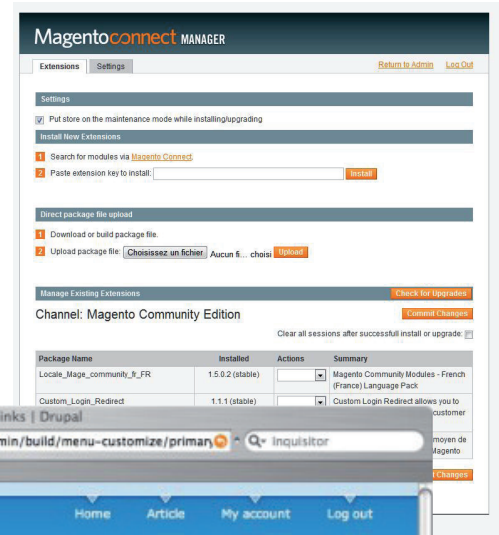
Magentoconnect MANAGER

Extensions Settings Return to Admin Log Out

Settings

Put store on the maintenance mode while installing/upgrading

Install New Extensions

1 Search for modules via Magento Connect.

2 Paste extension key to install: Install

Direct package file upload

1 Download or build package file.

2 Upload package file: Choisissez un fichier Aucun fi... choisi Upload

Manage Existing Extensions Check for Upgrades

Channel: Magento Community Edition Commit Changes

Clear all sessions after successfull install or upgrade:

| Package Name | Installed | Actions | Summary |
|---|---|---|---|
| Locale_Mage_community_fr_FR | 1.5.0.2 (stable) | | Magento Community Modules - French (France) Language Pack |
| Custom_Login_Redirect | 1.1.1 (stable) | | Custom Login Redirect allows you to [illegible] customer |
| | | | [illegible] moyen de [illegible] Magento |

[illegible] Changes

inks | Drupal

min/build/menu-customize/primar Inquisitor

Home Article My account Log out